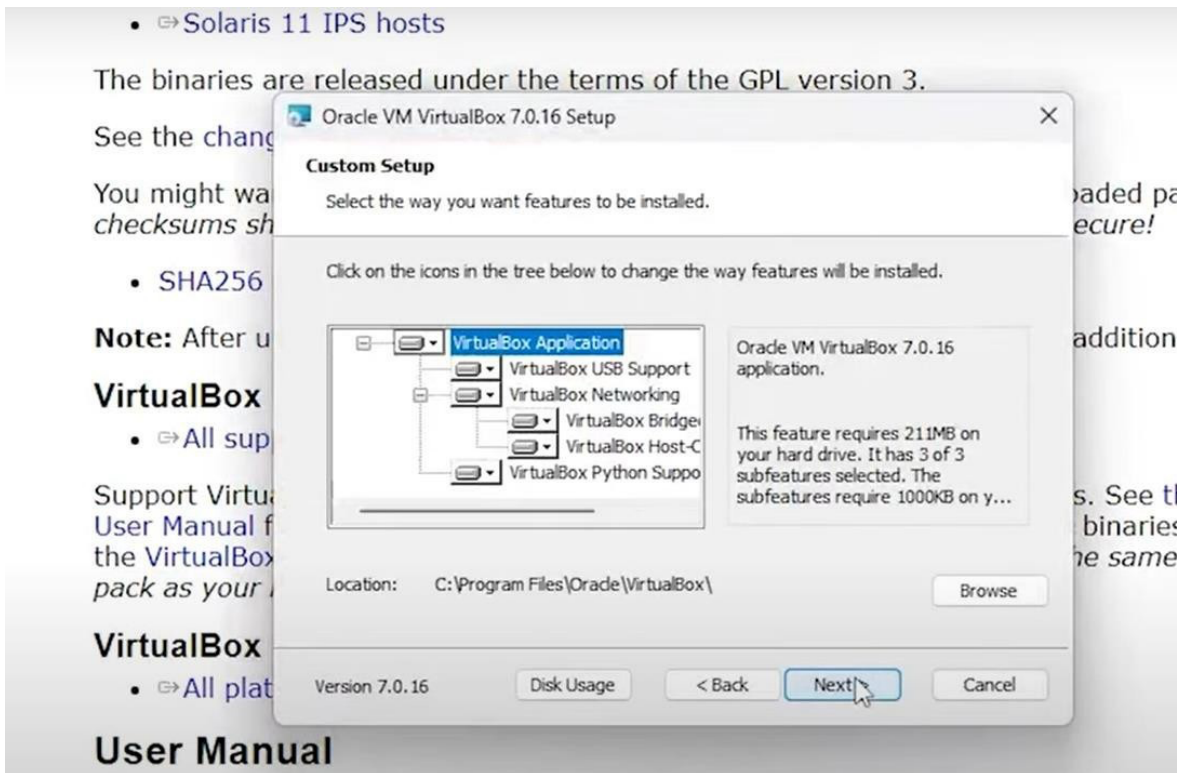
• ⇒Solaris 11 IPS hosts

The binaries are released under the terms of the GPL version 3.

See the chang

You might wa checksums sh

• SHA256

Note: After u

VirtualBox

• ⇒All sup

Support Virtu User Manual f the VirtualBox pack as your

VirtualBox

• ⇒All plat

User Manual

Oracle VM VirtualBox 7.0.16 Setup

×

Custom Setup

Select the way you want features to be installed.

Click on the icons in the tree below to change the way features will be installed.

VirtualBox Application
VirtualBox USB Support
VirtualBox Networking
VirtualBox Bridge
VirtualBox Host-C
VirtualBox Python Suppo

Oracle VM VirtualBox 7.0.16 application.

This feature requires 211MB on your hard drive. It has 3 of 3 subfeatures selected. The subfeatures require 1000KB on y...

Location: C:\Program Files\Oracle\VirtualBox\

Browse

Version 7.0.16

Disk Usage

< Back

Next

Cancel

aded pa ecure!

addition

s. See th binaries he same